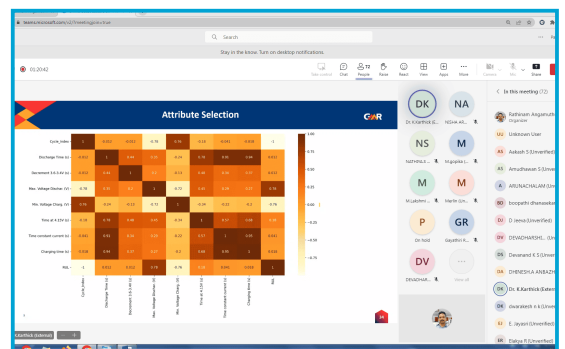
teams.microsoft.com/v2/?meetingjoin=true

Search

Stay in the know. Turn on desktop notifications.

01:20:42

Take control Chat 72 People Raise React View Apps More Camera Mic Share

Attribute Selection

Cycle_Index
Discharge Time (s)
Decrement 3.6-3.4V (s)
Max. Voltage Dischar. (V)
Min. Voltage Charg. (V)
Time at 4.15V (s)
Time constant current (s)
Charging time (s)
RUL

1.00
0.75
0.50
0.25
0.00
-0.25
-0.50
-0.75

DK Dr. K.Karthick (E...
NA NISHA AS...
NS NATHINIX...
M M.gopika s...
M M.Lakshmi...
M Martin (Un...
P On hold
GR Gayathri R...
DV DEVADHAR...
View all

In this meeting (72)

Rathinam Angamuthu
Organiser
Unknown User
Aakash S (Unverified)
Amudhavan S (Unverified)
ARUNACHALAM (Unverified)
boopathi dhanasekaran
D Jeeva (Unverified)
DEVADHARSHI...
Devanand K S (Unverified)
DHINESH.A ANBAZH...
Dr. K.Karthick (Extern...
dwarakesh n k (Unverified)
E. Jayasri (Unverified)
Elakya R (Unverified)

Karthick (External)